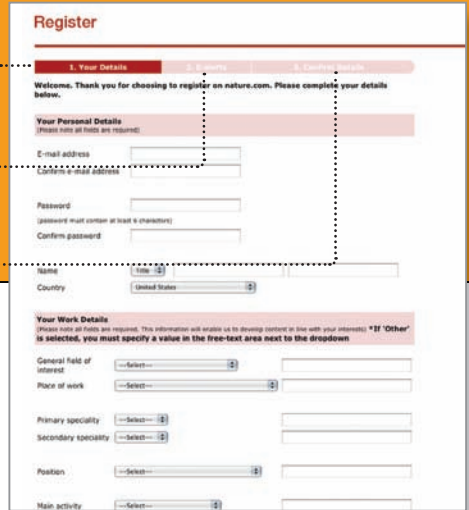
Register

1. Your Details
2. E-alerts
3. Confirm Details

Welcome. Thank you for choosing to register on nature.com. Please complete your details below.

Your Personal Details
(Please note all fields are required)

E-mail address

Confirm e-mail address

Password
(password must contain at least 6 characters)

Confirm password

Name
Title

Country
United States

Your Work Details
(Please note all fields are required. This information will enable us to develop content in line with your interests) *If 'Other' is selected, you must specify a value in the free-text area next to the dropdown

General field of interest
---Select---

Place of work
---Select---

Primary speciality
---Select---

Secondary speciality
---Select---

Position
---Select---

Main activity
---Select---